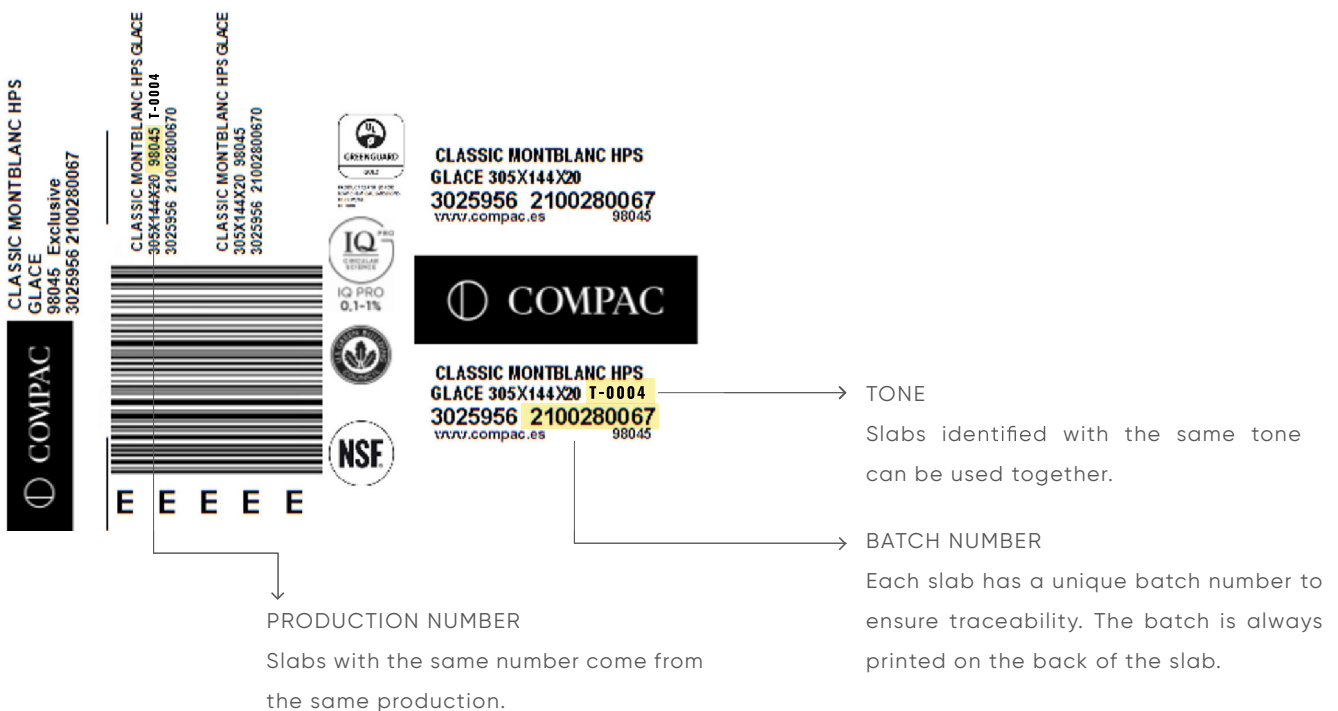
CLASSIC MONTBLANC HPS
GLACE
98045 Exclusive
3025956 2100280067

COMPAC

CLASSIC MONTBLANC HPS GLACE
305X144X20 98045 T-0004
3025956 2100280067

CLASSIC MONTBLANC HPS GLACE
305X144X20 98045
3025956 2100280067

E E E E E

GREENGUARD
GOLD
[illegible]

IQ PRO
CIRCULAR SCIENCE
IQ PRO
0,1-1%

NSF

CLASSIC MONTBLANC HPS
GLACE 305X144X20
3025956 2100280067
www.compac.es 98045

COMPAC

CLASSIC MONTBLANC HPS
GLACE 305X144X20 T-0004
3025956 2100280067
www.compac.es 98045

TONE
Slabs identified with the same tone can be used together.

BATCH NUMBER
Each slab has a unique batch number to ensure traceability. The batch is always printed on the back of the slab.

PRODUCTION NUMBER
Slabs with the same number come from the same production.